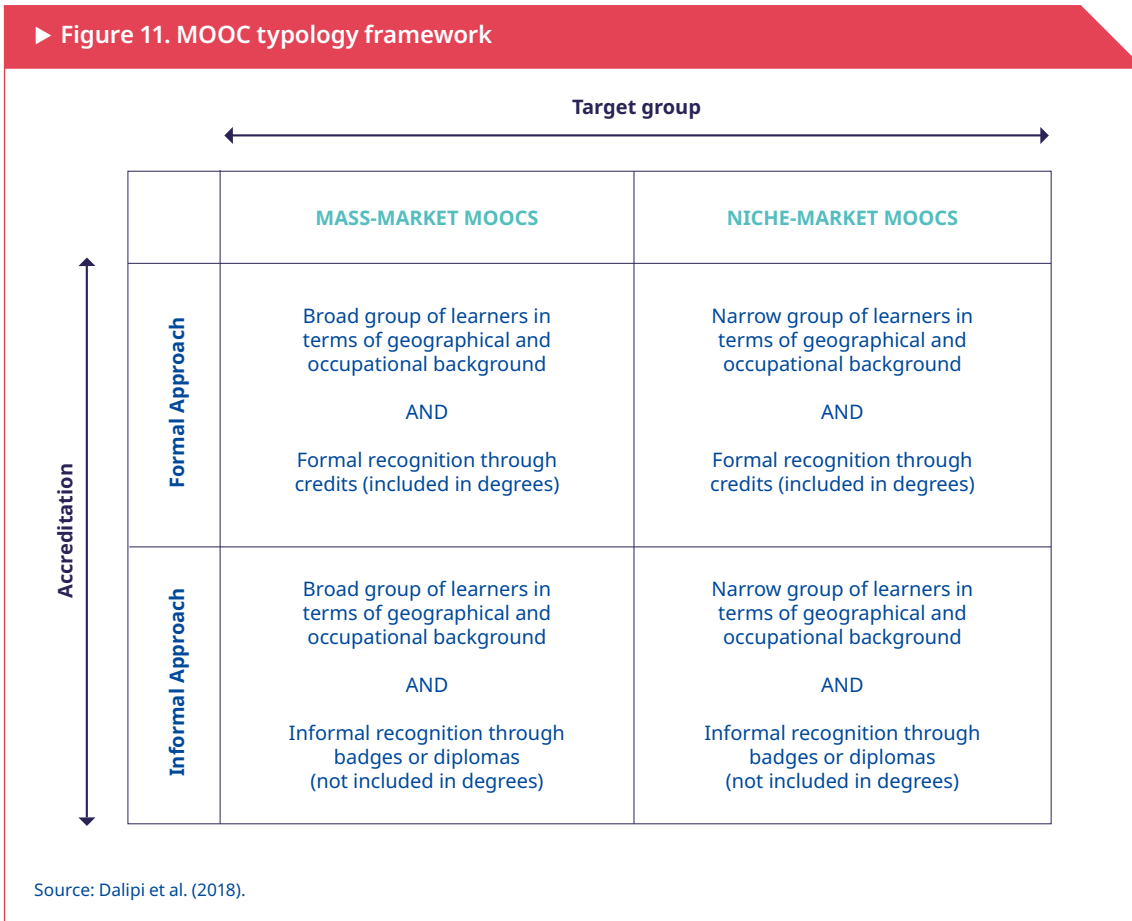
▶ Figure 11. MOOC typology framework

Target group

Accreditation

| | MASS-MARKET MOOCS | NICHE-MARKET MOOCS |
|---|---|---|
| Formal Approach | Broad group of learners in terms of geographical and occupational background<br><br>AND<br><br>Formal recognition through credits (included in degrees) | Narrow group of learners in terms of geographical and occupational background<br><br>AND<br><br>Formal recognition through credits (included in degrees) |
| Informal Approach | Broad group of learners in terms of geographical and occupational background<br><br>AND<br><br>Informal recognition through badges or diplomas (not included in degrees) | Narrow group of learners in terms of geographical and occupational background<br><br>AND<br><br>Informal recognition through badges or diplomas (not included in degrees) |

Source: Dalipi et al. (2018).